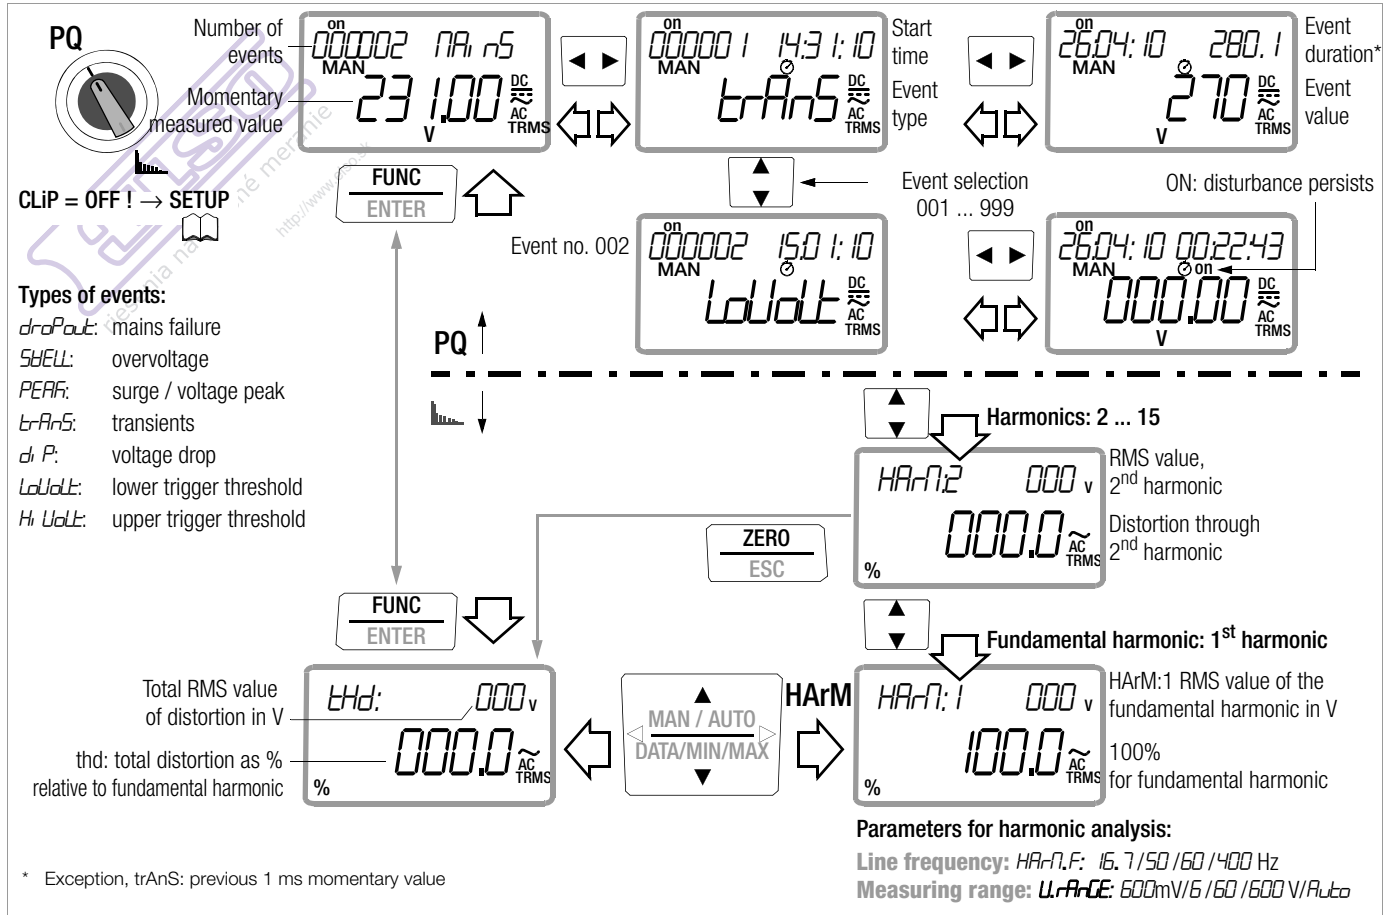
PQ

Number of events
Momentary measured value

on 000002 MAinS MAN 231.00 V DC AC TRMS

on 000001 14:31:10 MAN trAnS DC AC TRMS

Start time
Event type

on 26.04.10 280.1 MAN 270 V DC AC TRMS

Event duration*
Event value

CLiP = OFF ! → SETUP

FUNC
ENTER

Event selection 001 ... 999

ON: disturbance persists

Event no. 002

on 000002 15:01:10 MAN LoUoLt DC AC TRMS

on 26.04.10 00:22:43 MAN on 000.00 V DC AC TRMS

Types of events:
droPout: mains failure
SWELL: overvoltage
PEAK: surge / voltage peak
trAnS: transients
di P: voltage drop
LoUoLt: lower trigger threshold
Hi UoLt: upper trigger threshold

PQ

Harmonics: 2 ... 15

HArM:2 000 V 000.0 AC TRMS %

RMS value, 2$^{nd}$ harmonic
Distortion through 2$^{nd}$ harmonic

ZERO
ESC

FUNC
ENTER

Fundamental harmonic: 1$^{st}$ harmonic

Total RMS value of distortion in V
thd: total distortion as % relative to fundamental harmonic

tHd: 000 V 000.0 AC TRMS %

MAN / AUTO
DATA/MIN/MAX

HArM

HArM:1 000 V 100.0 AC TRMS %

HArM:1 RMS value of the fundamental harmonic in V
100% for fundamental harmonic

Parameters for harmonic analysis:
Line frequency: HArM.F: 16.7/50/60/400 Hz
Measuring range: U.rAnGE: 600mV/6/60/600 V/Auto

* Exception, trAnS: previous 1 ms momentary value